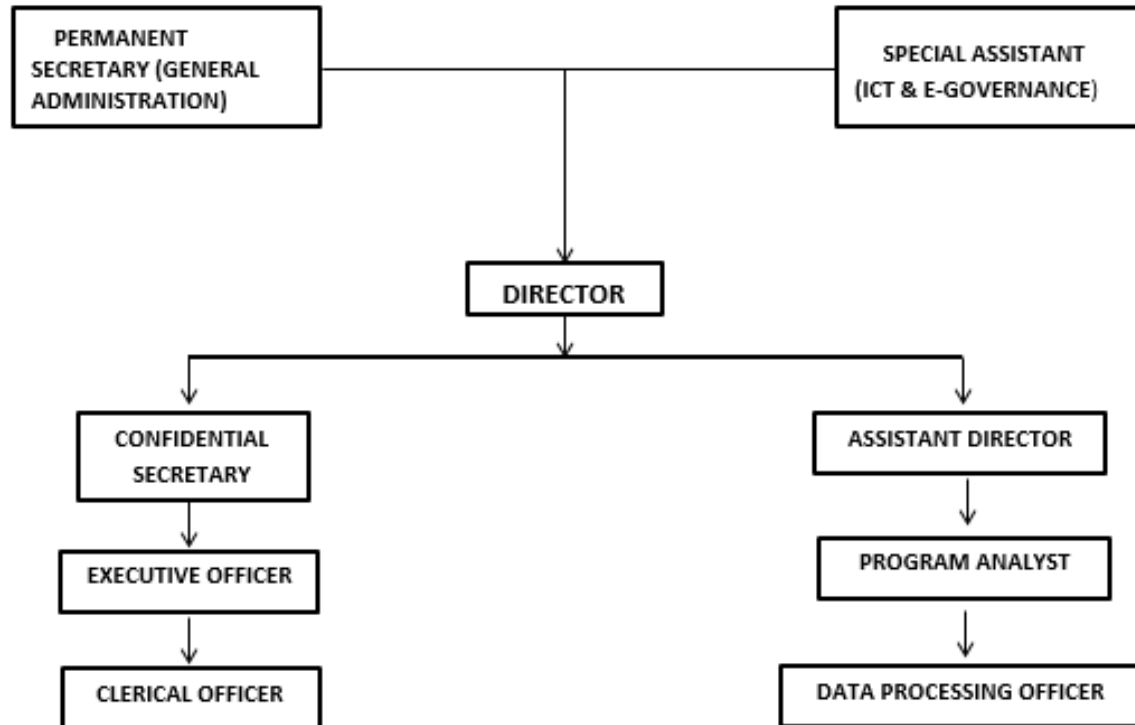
PERMANENT SECRETARY (GENERAL ADMINISTRATION)

SPECIAL ASSISTANT (ICT & E-GOVERNANCE)

DIRECTOR

CONFIDENTIAL SECRETARY

EXECUTIVE OFFICER

CLERICAL OFFICER

ASSISTANT DIRECTOR

PROGRAM ANALYST

DATA PROCESSING OFFICER